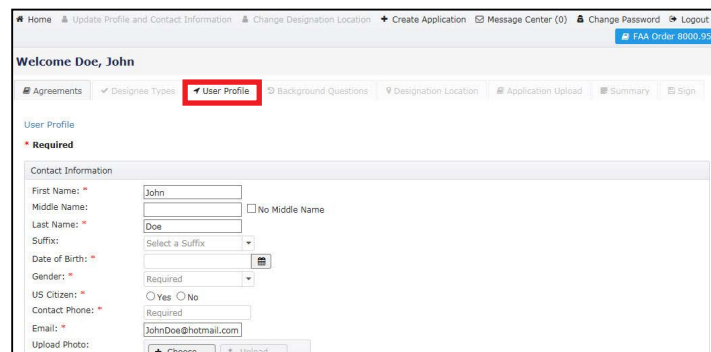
Home Update Profile and Contact Information Change Designation Location + Create Application Message Center (0) Change Password Logout

FAA Order 8000.95

Welcome Doe, John

Agreements ✓ Designee Types User Profile Background Questions Designation Location Application Upload Summary Sign

User Profile

* Required

Contact Information

First Name: * John
Middle Name: No Middle Name
Last Name: * Doe
Suffix: Select a Suffix
Date of Birth: *
Gender: * Required
US Citizen: * Yes No
Contact Phone: * Required
Email: * JohnDoe@hotmail.com
Upload Photo: + Choose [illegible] Upload